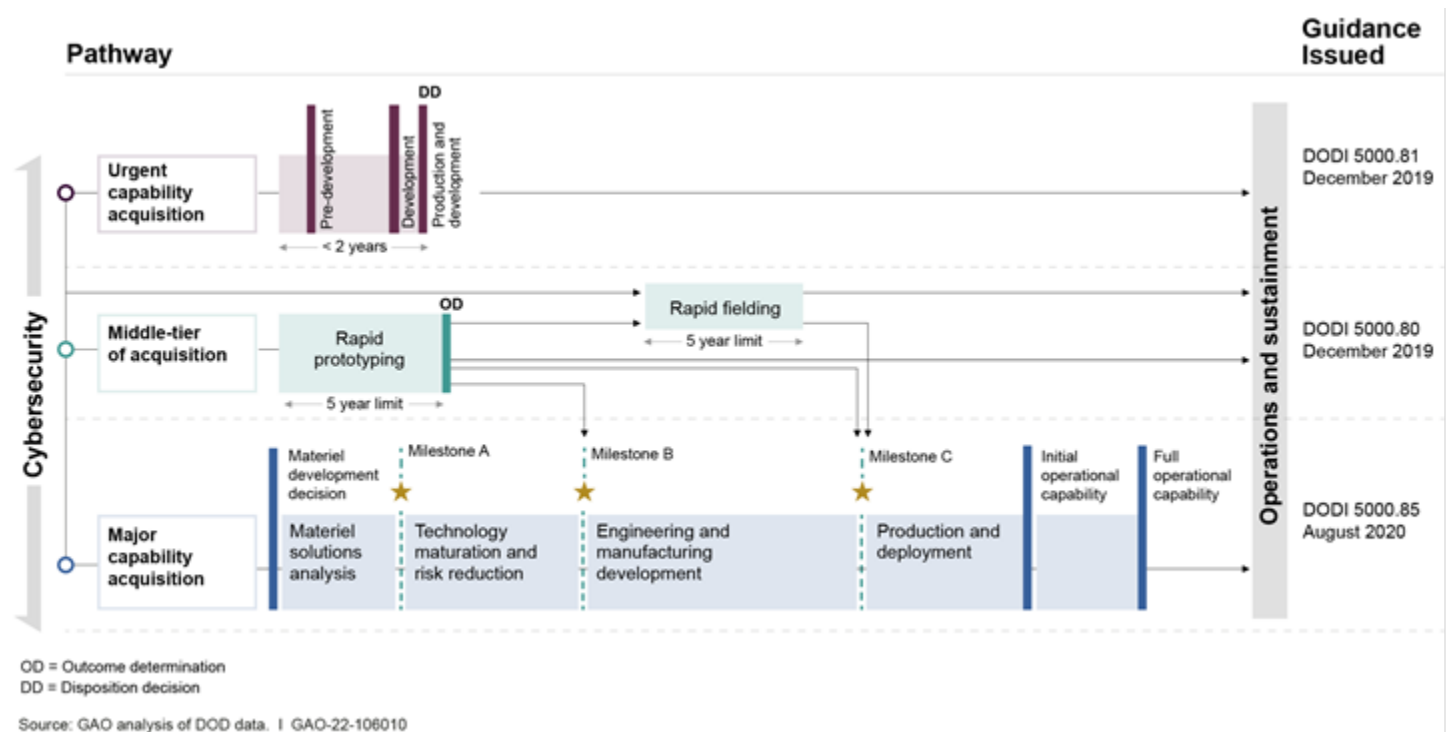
Pathway

Guidance Issued

Cybersecurity

Urgent capability acquisition

DD

Pre-development

Development

Production and development

< 2 years

DODI 5000.81 December 2019

Middle-tier of acquisition

OD

Rapid prototyping

5 year limit

Rapid fielding

5 year limit

DODI 5000.80 December 2019

Major capability acquisition

Materiel development decision

Milestone A

Milestone B

Milestone C

Initial operational capability

Full operational capability

Materiel solutions analysis

Technology maturation and risk reduction

Engineering and manufacturing development

Production and deployment

DODI 5000.85 August 2020

Operations and sustainment

OD = Outcome determination
DD = Disposition decision

Source: GAO analysis of DOD data. | GAO-22-106010